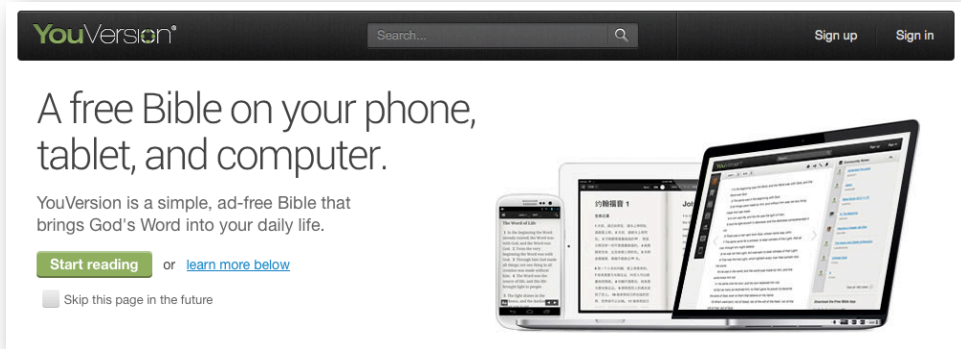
YouVersion®

Search...

Sign up

Sign in

A free Bible on your phone, tablet, and computer.

YouVersion is a simple, ad-free Bible that brings God's Word into your daily life.

Start reading

or

learn more below

Skip this page in the future

The Word of Life

约翰福音 1

Joh

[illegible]